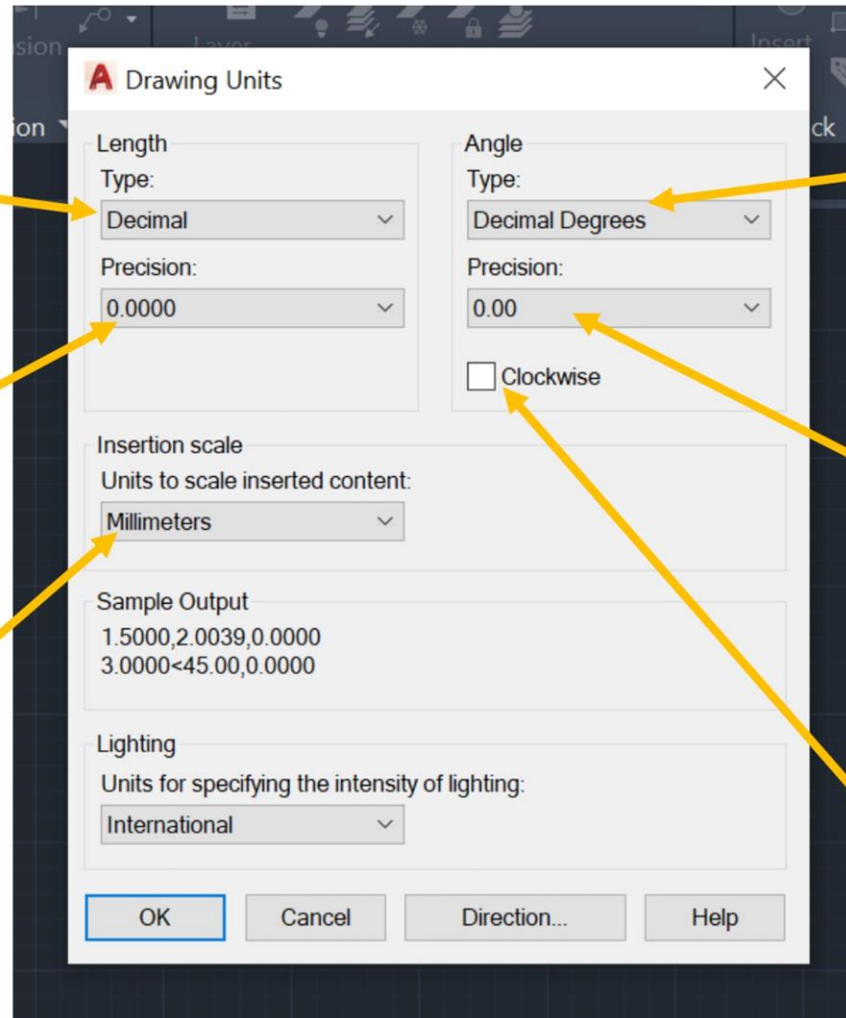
sion
Layer
Insert
ion
ck

Drawing Units

Length
Type:
Decimal
Precision:
0.0000

Angle
Type:
Decimal Degrees
Precision:
0.00
Clockwise

Insertion scale
Units to scale inserted content:
Millimeters

Sample Output
1.5000,2.0039,0.0000
3.0000<45.00,0.0000

Lighting
Units for specifying the intensity of lighting:
International

OK
Cancel
Direction...
Help